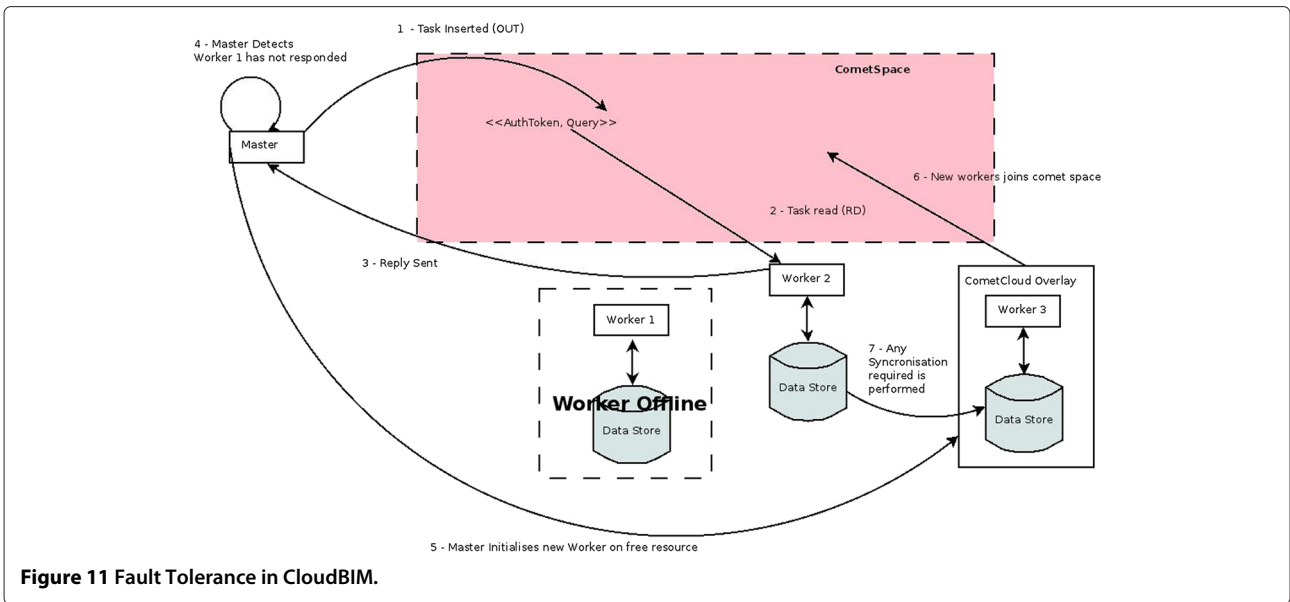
1 - Task Inserted (OUT)

4 - Master Detects
Worker 1 has not responded

CometSpace

Master

<<AuthToken, Query>>

6 - New workers joins comet space

2 - Task read (RD)

3 - Reply Sent

Worker 2

CometCloud Overlay

Worker 1

Worker 3

7 - Any Syncronisation required is performed

Data Store

Worker Offline

Data Store

Data Store

5 - Master Initialises new Worker on free resource

**Figure 11** **Fault Tolerance in CloudBIM.**